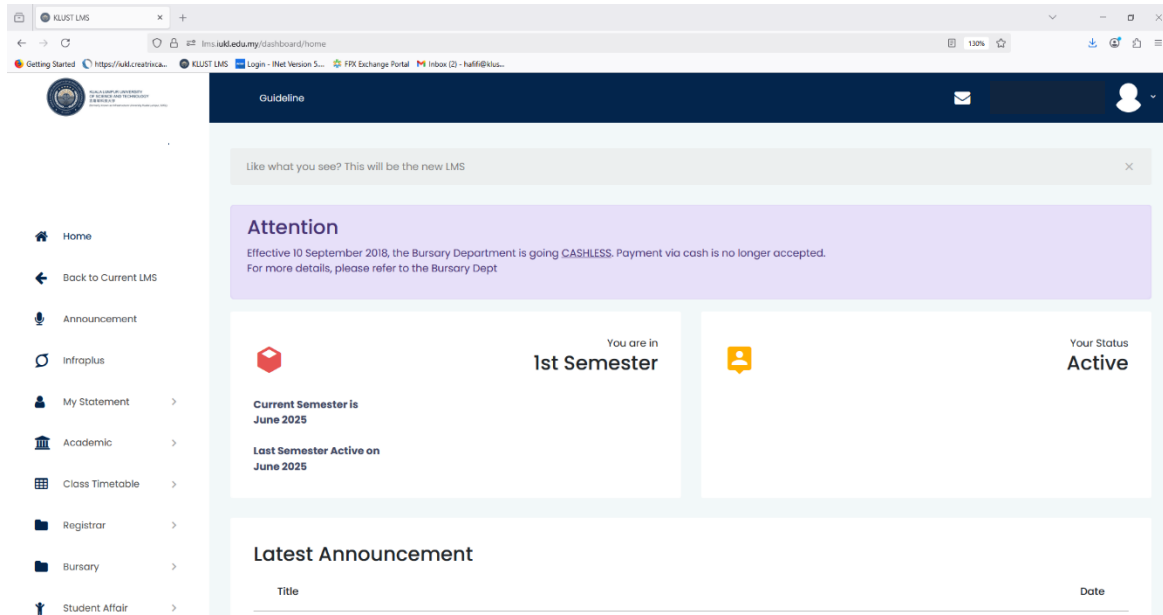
KLUST LMS

lms.iukl.edu.my/dashboard/home

130%

Getting Started https://iukl.creatrixca... KLUST LMS Login - INet Version 5... FPX Exchange Portal Inbox (2) - hafifi@klus...

KUALA LUMPUR UNIVERSITY OF SCIENCE AND TECHNOLOGY

Guideline

Like what you see? This will be the new LMS

×

Home

Back to Current LMS

Announcement

Infraplus

My Statement

Academic

Class Timetable

Registrar

Bursary

Student Affair

Attention

Effective 10 September 2018, the Bursary Department is going CASHLESS. Payment via cash is no longer accepted.
For more details, please refer to the Bursary Dept

You are in
1st Semester

Current Semester is
June 2025

Last Semester Active on
June 2025

Your Status
Active

Latest Announcement

| Title | Date |
|---|---|